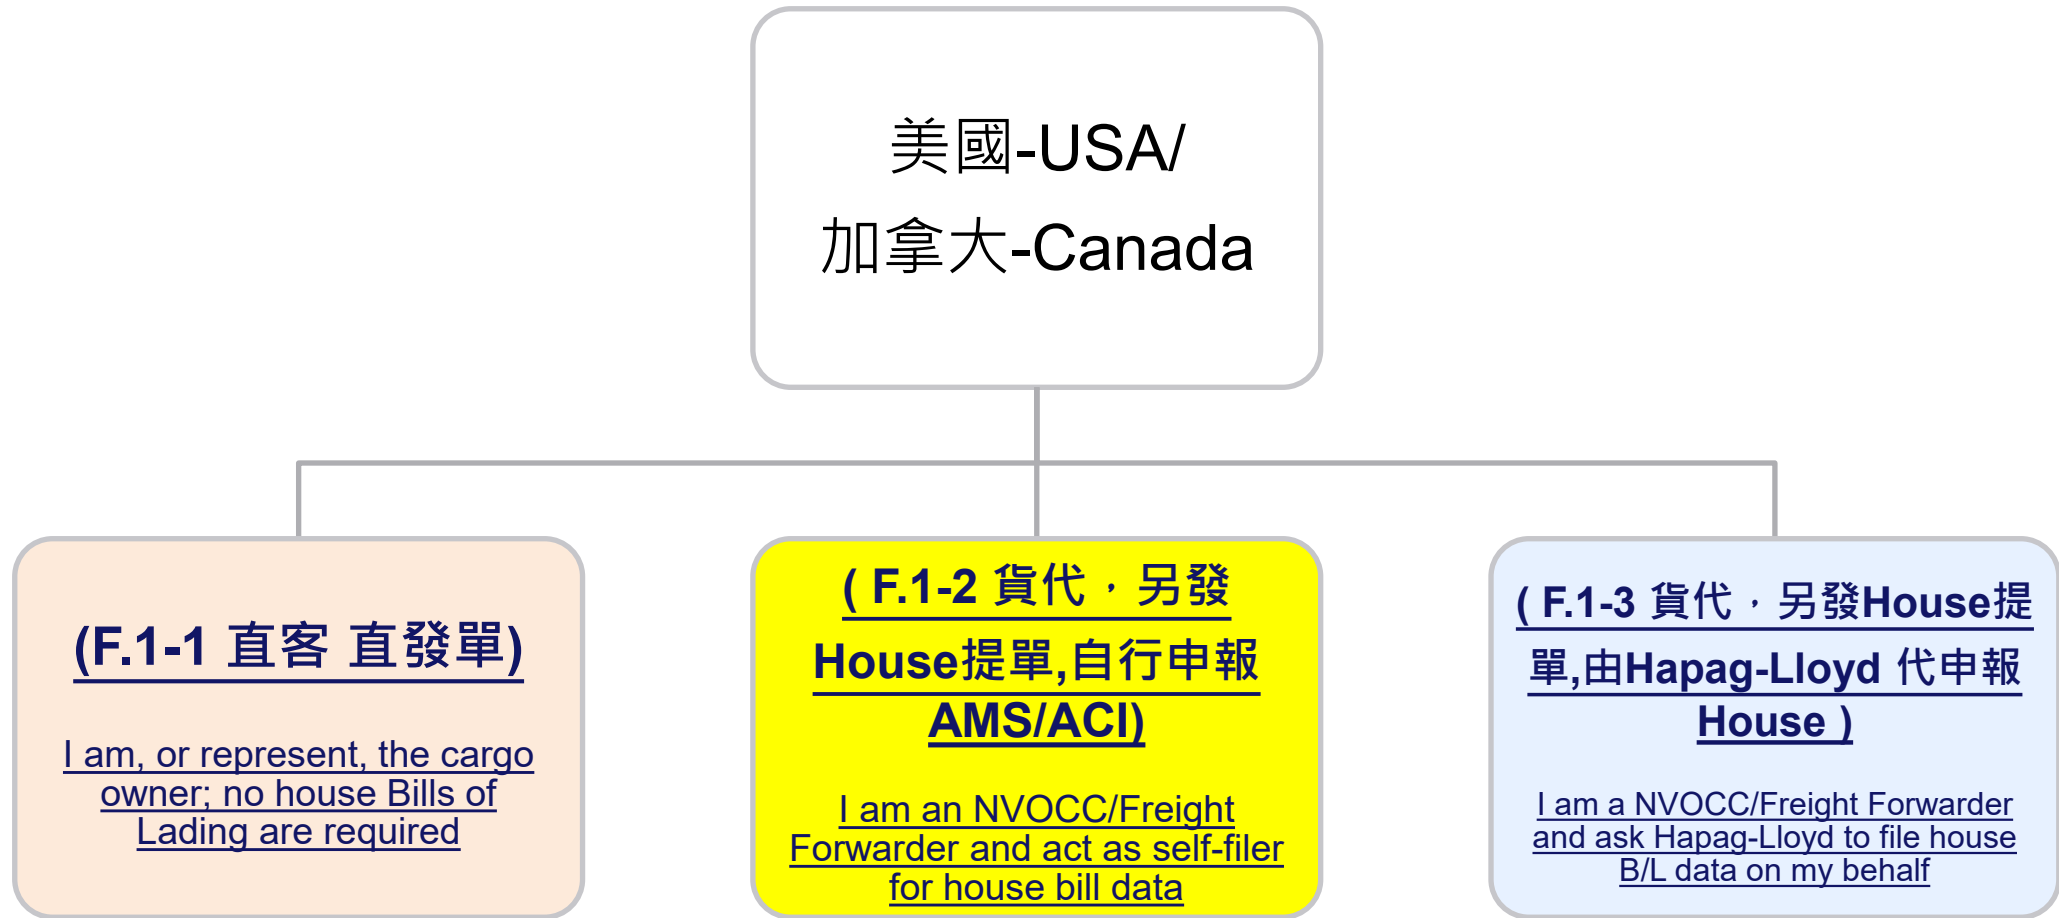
美國-USA/
加拿大-Canada

(F.1-1 直客 直發單)

I am, or represent, the cargo owner; no house Bills of Lading are required

( F.1-2 貨代，另發 House提單,自行申報 AMS/ACI)

I am an NVOCC/Freight Forwarder and act as self-filer for house bill data

( F.1-3 貨代，另發House提單,由Hapag-Lloyd 代申報 House )

I am a NVOCC/Freight Forwarder and ask Hapag-Lloyd to file house B/L data on my behalf